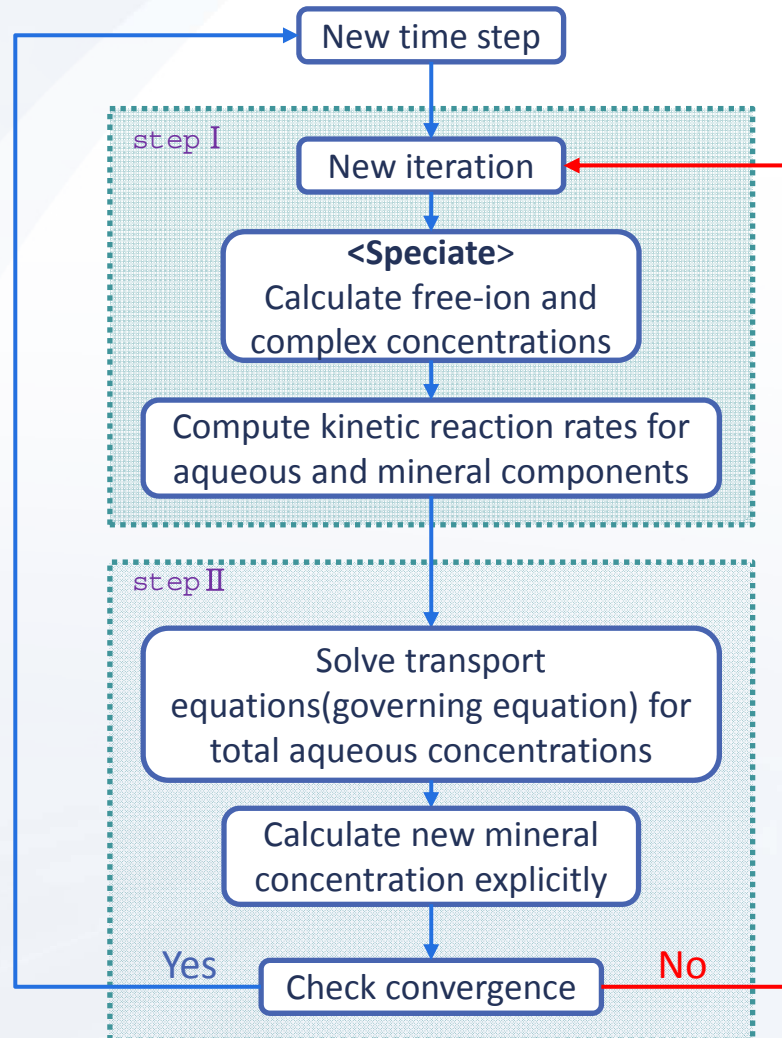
New time step

step I

New iteration

<Speciate>
Calculate free-ion and complex concentrations

Compute kinetic reaction rates for aqueous and mineral components

step II

Solve transport equations(governing equation) for total aqueous concentrations

Calculate new mineral concentration explicitly

Yes

Check convergence

No